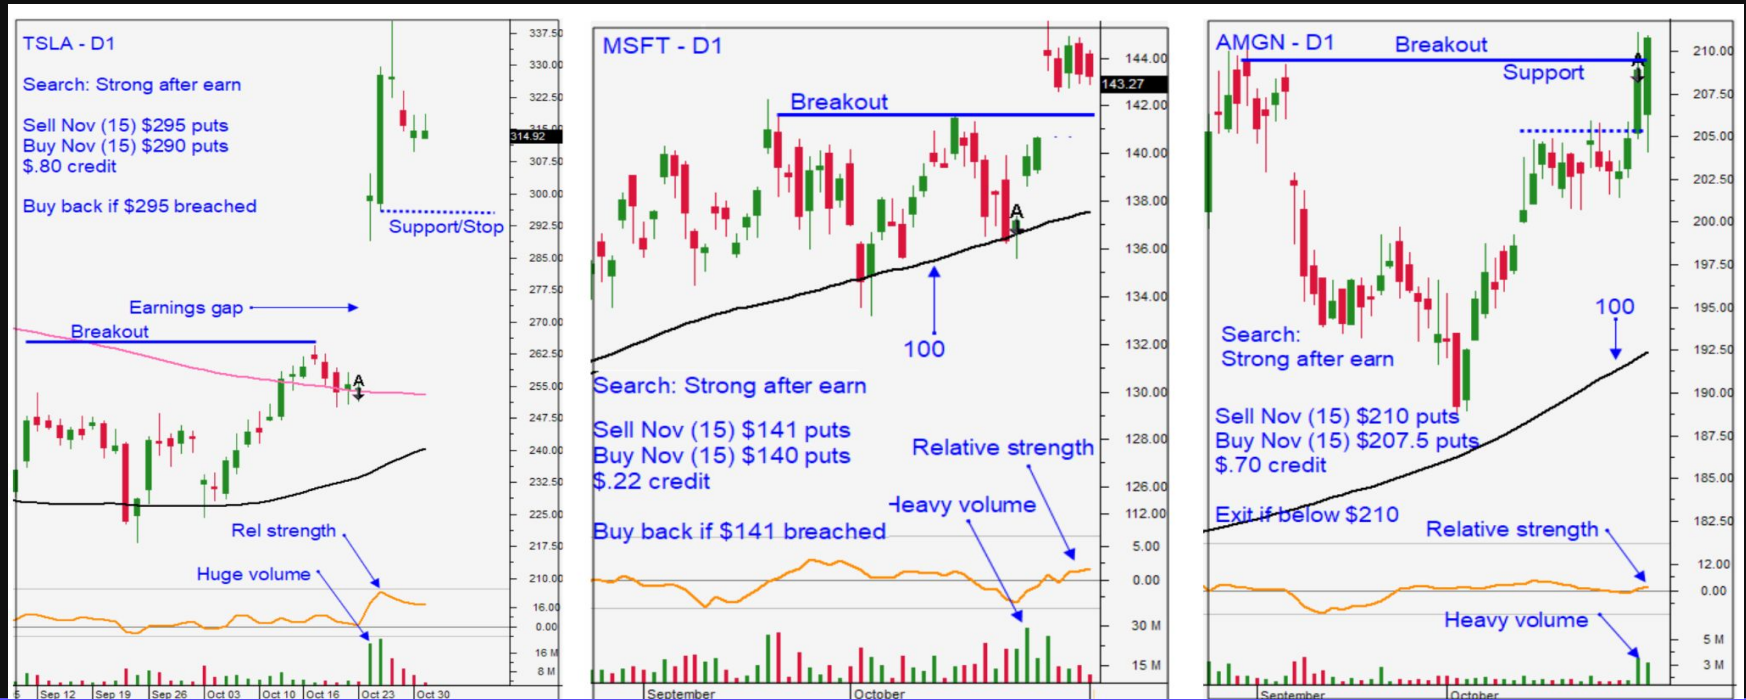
TSLA - D1

Search: Strong after earn

Sell Nov (15) $295 puts
Buy Nov (15) $290 puts
$.80 credit

Buy back if $295 breached

Support/Stop

Earnings gap

Breakout

A

Rel strength

Huge volume

337.50
330.00
322.50
314.92
307.50
300.00
292.50
285.00
277.50
270.00
262.50
255.00
247.50
240.00
232.50
225.00
217.50
210.00
16.00
0.00
16 M
8 M

5 | Sep 12 | Sep 19 | Sep 26 | Oct 03 | Oct 10 | Oct 16 | Oct 23 | Oct 30

MSFT - D1

Breakout

A

100

Search: Strong after earn

Sell Nov (15) $141 puts
Buy Nov (15) $140 puts
$.22 credit

Buy back if $141 breached

Relative strength

Heavy volume

144.00
143.27
142.00
140.00
138.00
136.00
134.00
132.00
130.00
128.00
126.00
112.00
5.00
0.00
30 M
15 M

September | October

AMGN - D1

Breakout

Support

A

100

Search:
Strong after earn

Sell Nov (15) $210 puts
Buy Nov (15) $207.5 puts
$.70 credit

Exit if below $210

Relative strength

Heavy volume

210.00
207.50
205.00
202.50
200.00
197.50
195.00
192.50
190.00
187.50
185.00
182.50
12.00
0.00
5 M
3 M

September | October